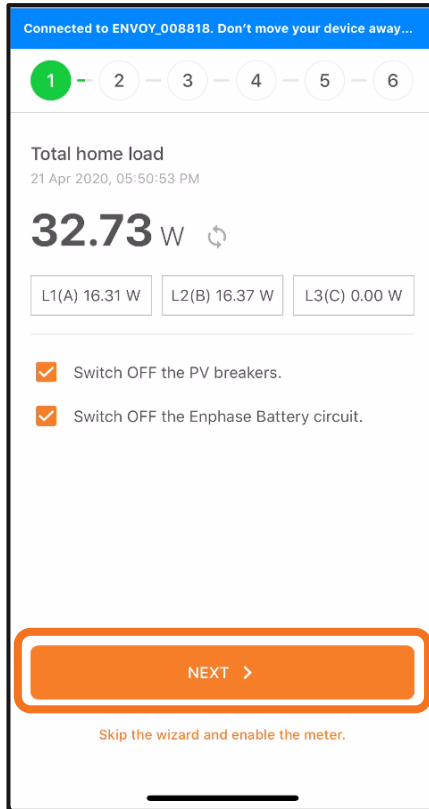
Connected to ENVOY_008818. Don't move your device away...

1 2 3 4 5 6

Total home load
21 Apr 2020, 05:50:53 PM

32.73 W

L1(A) 16.31 W
L2(B) 16.37 W
L3(C) 0.00 W

Switch OFF the PV breakers.

Switch OFF the Enphase Battery circuit.

NEXT >

Skip the wizard and enable the meter.